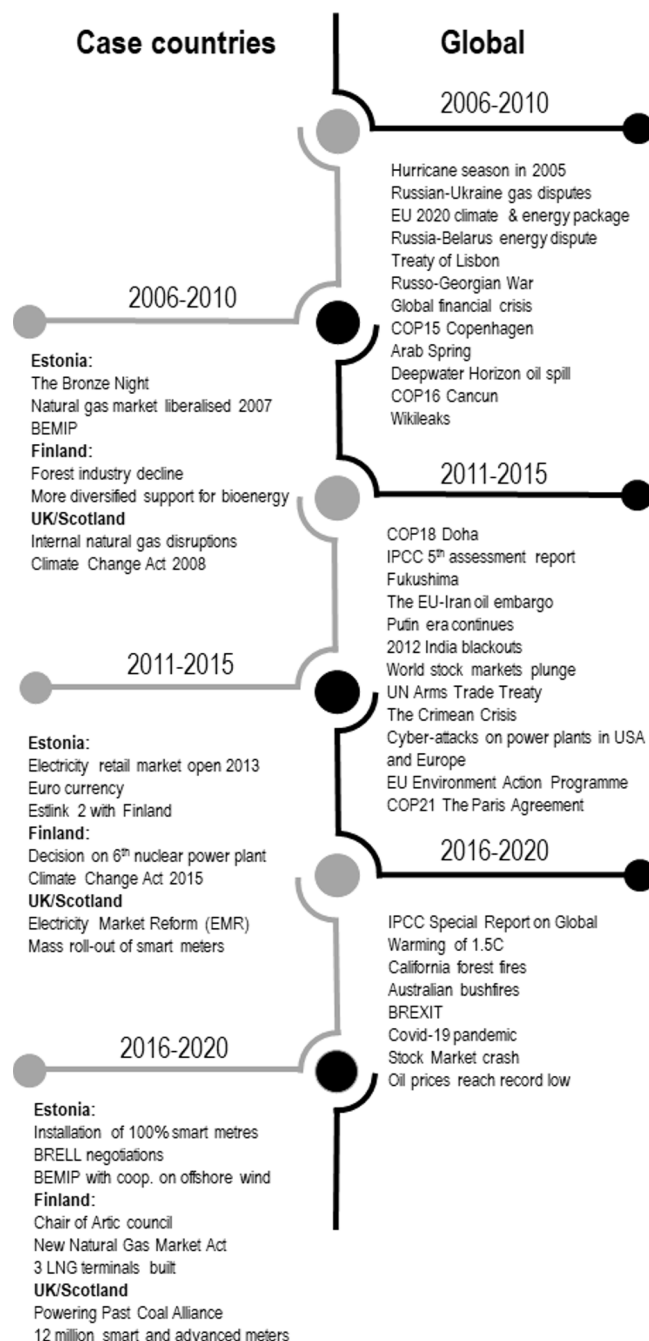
Case countries

Global

2006-2010

Hurricane season in 2005
Russian-Ukraine gas disputes
EU 2020 climate & energy package
Russia-Belarus energy dispute
Treaty of Lisbon
Russo-Georgian War
Global financial crisis
COP15 Copenhagen
Arab Spring
Deepwater Horizon oil spill
COP16 Cancun
Wikileaks

2006-2010

Estonia:
The Bronze Night
Natural gas market liberalised 2007
BEMIP
Finland:
Forest industry decline
More diversified support for bioenergy
UK/Scotland
Internal natural gas disruptions
Climate Change Act 2008

2011-2015

COP18 Doha
IPCC 5$^{th}$ assessment report
Fukushima
The EU-Iran oil embargo
Putin era continues
2012 India blackouts
World stock markets plunge
UN Arms Trade Treaty
The Crimean Crisis
Cyber-attacks on power plants in USA and Europe
EU Environment Action Programme
COP21 The Paris Agreement

2011-2015

Estonia:
Electricity retail market open 2013
Euro currency
Estlink 2 with Finland
Finland:
Decision on 6$^{th}$ nuclear power plant
Climate Change Act 2015
UK/Scotland
Electricity Market Reform (EMR)
Mass roll-out of smart meters

2016-2020

IPCC Special Report on Global Warming of 1.5C
California forest fires
Australian bushfires
BREXIT
Covid-19 pandemic
Stock Market crash
Oil prices reach record low

2016-2020

Estonia:
Installation of 100% smart metres
BRELL negotiations
BEMIP with coop. on offshore wind
Finland:
Chair of Artic council
New Natural Gas Market Act
3 LNG terminals built
UK/Scotland
Powering Past Coal Alliance
12 million smart and advanced meters